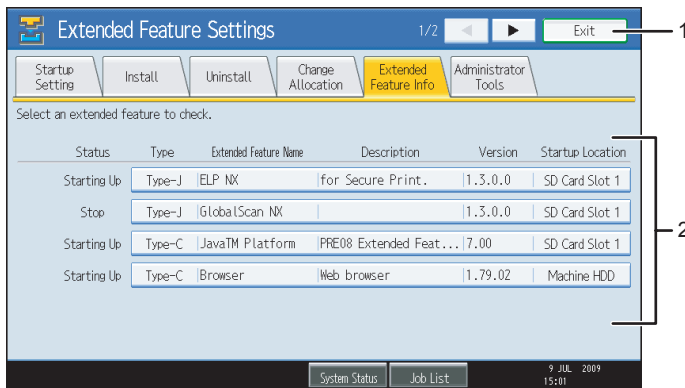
Extended Feature Settings

1/2

Exit

1

Startup Setting | Install | Uninstall | Change Allocation | Extended Feature Info | Administrator Tools

Select an extended feature to check.

| Status | Type | Extended Feature Name | Description | Version | Startup Location |
|---|---|---|---|---|---|
| Starting Up | Type-J | ELP NX | for Secure Print. | 1.3.0.0 | SD Card Slot 1 |
| Stop | Type-J | GlobalScan NX | | 1.3.0.0 | SD Card Slot 1 |
| Starting Up | Type-C | JavaTM Platform | PRE08 Extended Feat... | 7.00 | SD Card Slot 1 |
| Starting Up | Type-C | Browser | Web browser | 1.79.02 | Machine HDD |

2

System Status | Job List

9 JUL 2009
15:01